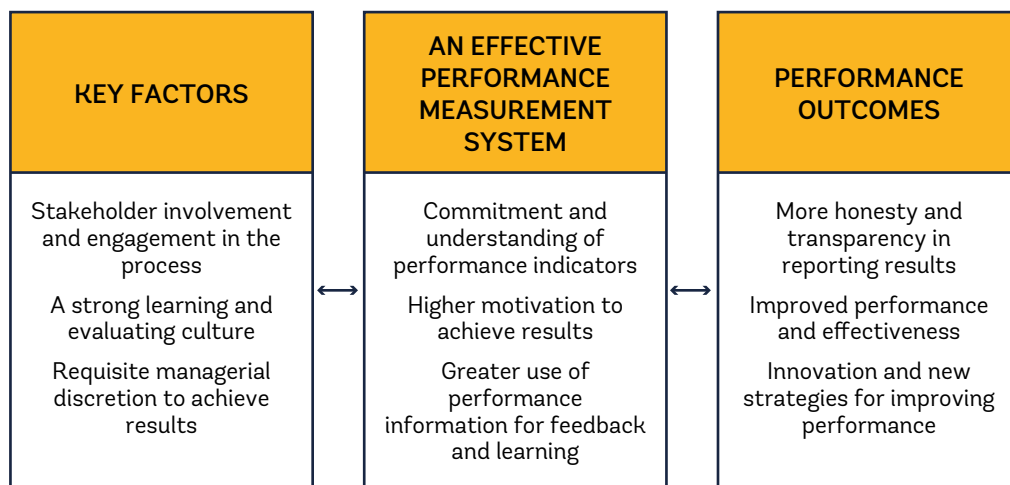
KEY FACTORS

Stakeholder involvement and engagement in the process

A strong learning and evaluating culture

Requisite managerial discretion to achieve results

AN EFFECTIVE PERFORMANCE MEASUREMENT SYSTEM

Commitment and understanding of performance indicators

Higher motivation to achieve results

Greater use of performance information for feedback and learning

PERFORMANCE OUTCOMES

More honesty and transparency in reporting results

Improved performance and effectiveness

Innovation and new strategies for improving performance